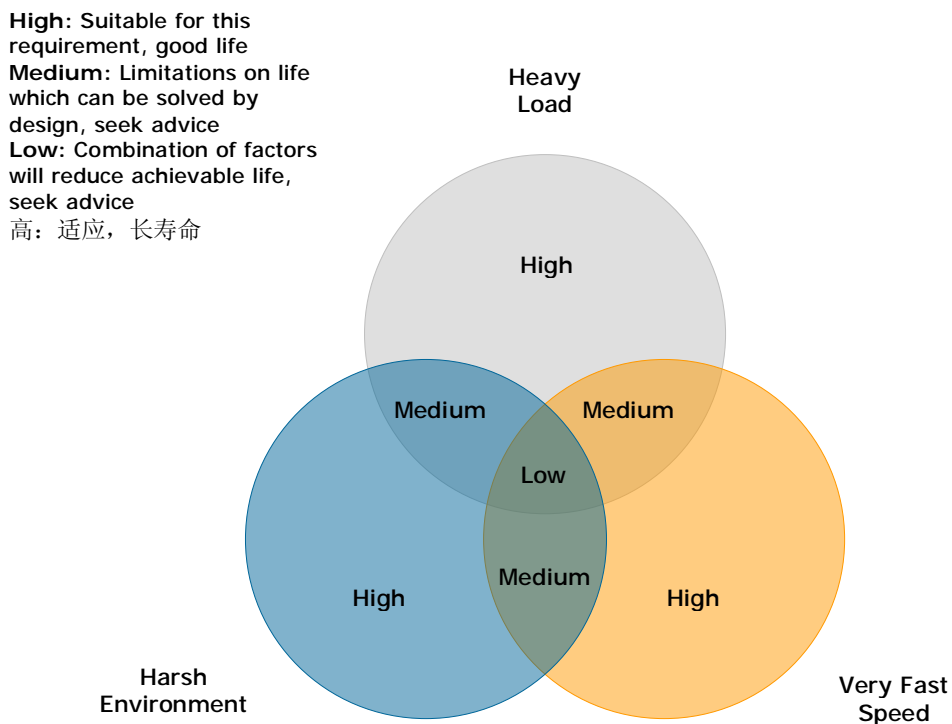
**High:** Suitable for this requirement, good life
**Medium:** Limitations on life which can be solved by design, seek advice
**Low:** Combination of factors will reduce achievable life, seek advice
高：适应，长寿命

Heavy Load

High

Medium

Medium

Low

Medium

High

High

Harsh Environment

Very Fast Speed